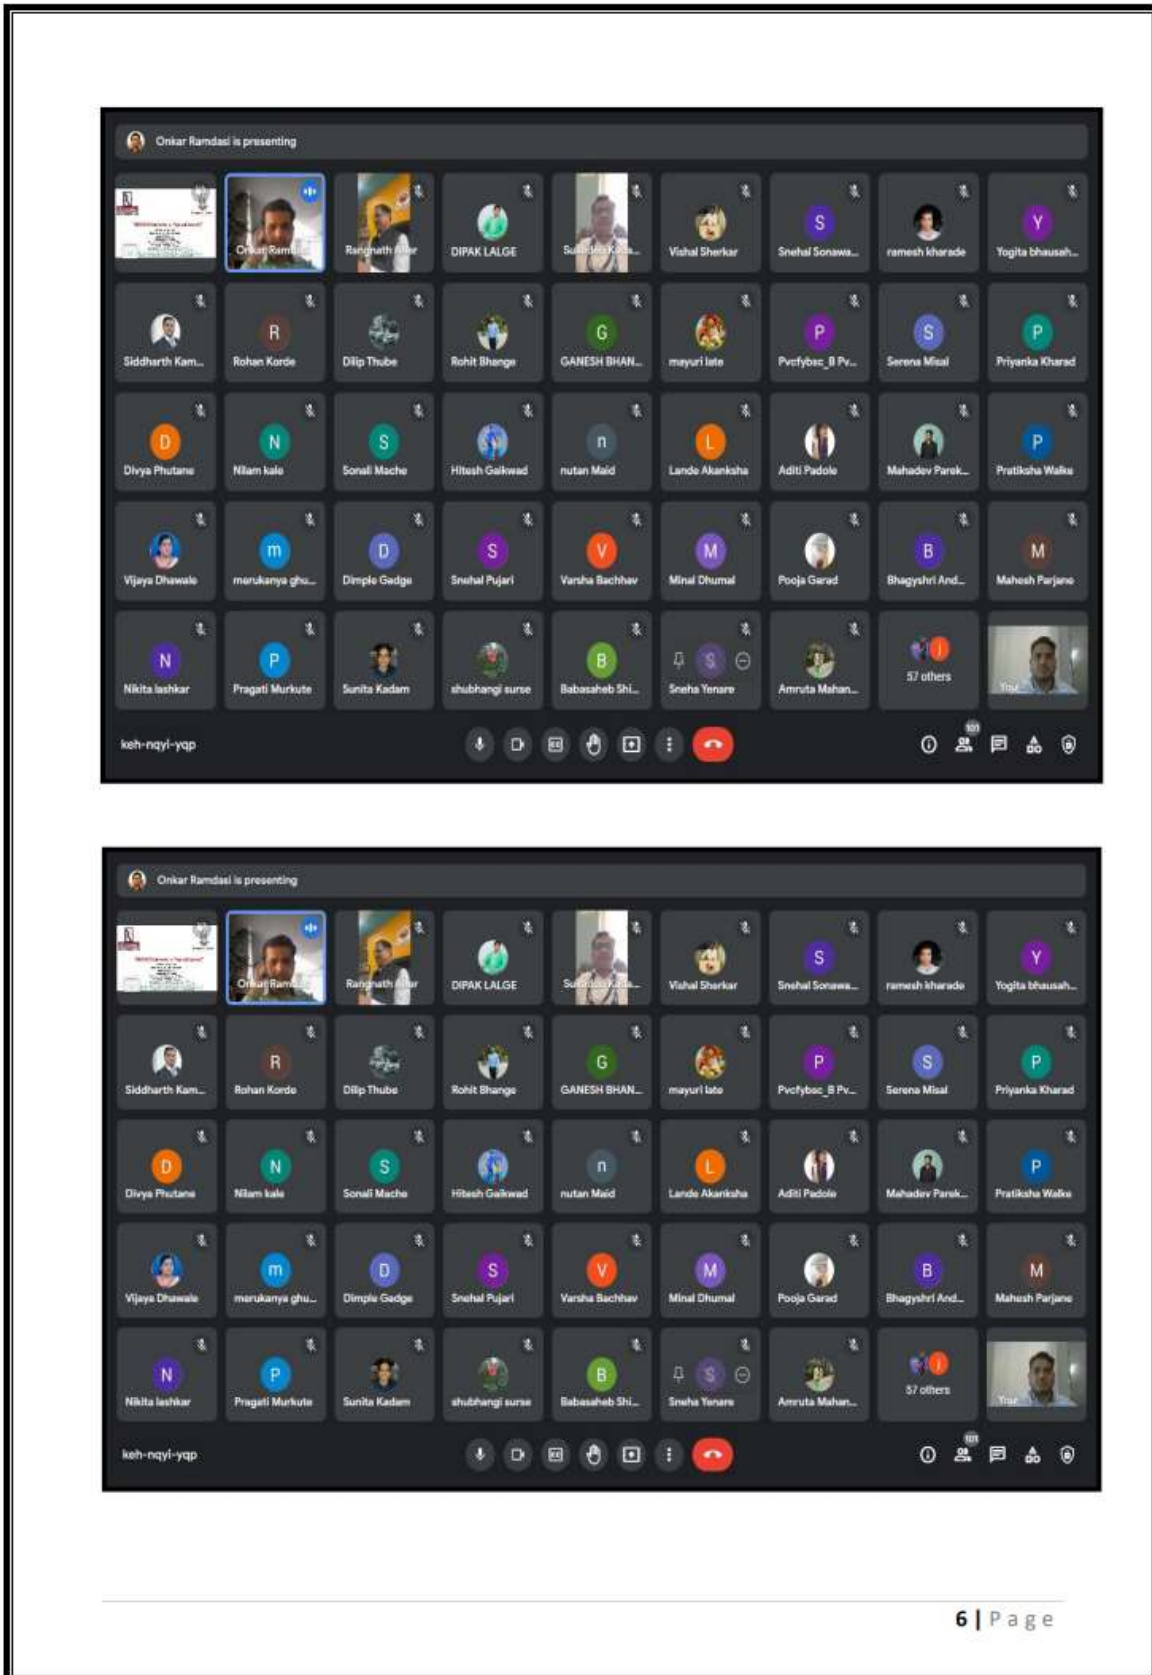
Onkar Ramdasi is presenting

Onkar Ramdasi
Rangnath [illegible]
DIPAK LALGE
Subhash Kale...
Vishal Sherkar
Snehal Sonawa...
ramesh kharade
Y
Yogita bhausah...

Siddharth Kam...
R
Rohan Korde
Dilip Thube
Rohit Bhange
G
GANESH BHAN...
mayuri late
P
Pvcfybsc_B Pv...
S
Serena Misal
P
Priyanka Kharad

D
Divya Phutane
N
Nilam kale
S
Sonali Mache
Hitesh Gaikwad
n
nutan Maid
L
Lande Akanksha
Aditi Padole
Mahadev Parek...
P
Pratiksha Walke

Vijaya Dhawale
m
merukanya ghu...
D
Dimple Gadge
S
Snehal Pujari
V
Varsha Bachhav
M
Minal Dhumal
Pooja Garad
B
Bhagyshri And...
M
Mahesh Parjane

N
Nikita lashkar
P
Pragati Murkute
Sunita Kadam
shubhangi surse
B
Babasaheb Shi...
S
Sneha Yenare
Amruta Mahan...
57 others
You

keh-nqyi-yqp
101

Onkar Ramdasi is presenting

Onkar Ramdasi
Rangnath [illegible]
DIPAK LALGE
Subhash Kale...
Vishal Sherkar
Snehal Sonawa...
ramesh kharade
Y
Yogita bhausah...

Siddharth Kam...
R
Rohan Korde
Dilip Thube
Rohit Bhange
G
GANESH BHAN...
mayuri late
P
Pvcfybsc_B Pv...
S
Serena Misal
P
Priyanka Kharad

D
Divya Phutane
N
Nilam kale
S
Sonali Mache
Hitesh Gaikwad
n
nutan Maid
L
Lande Akanksha
Aditi Padole
Mahadev Parek...
P
Pratiksha Walke

Vijaya Dhawale
m
merukanya ghu...
D
Dimple Gadge
S
Snehal Pujari
V
Varsha Bachhav
M
Minal Dhumal
Pooja Garad
B
Bhagyshri And...
M
Mahesh Parjane

N
Nikita lashkar
P
Pragati Murkute
Sunita Kadam
shubhangi surse
B
Babasaheb Shi...
S
Sneha Yenare
Amruta Mahan...
57 others
You

keh-nqyi-yqp
101

6 | Page